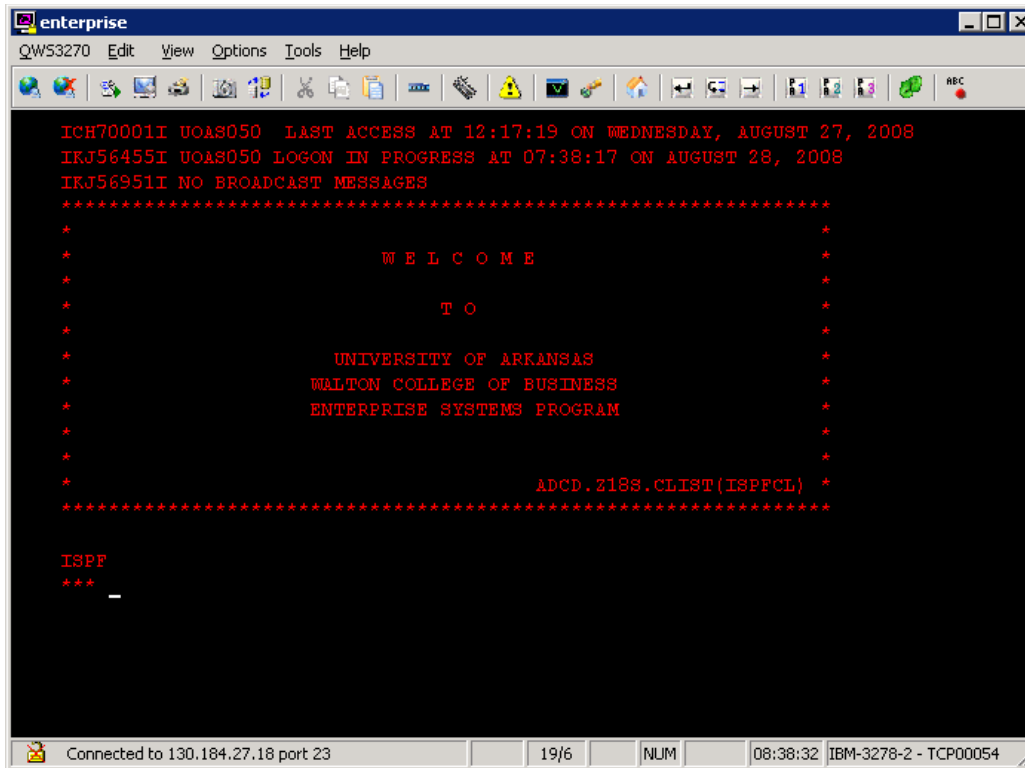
enterprise

QWS3270 Edit View Options Tools Help

ABC

ICH70001I UOAS050 LAST ACCESS AT 12:17:19 ON WEDNESDAY, AUGUST 27, 2008
IKJ56455I UOAS050 LOGON IN PROGRESS AT 07:38:17 ON AUGUST 28, 2008
IKJ56951I NO BROADCAST MESSAGES
*****************************************************************
*                                                               *
*                       W E L C O M E                           *
*                                                               *
*                             T O                               *
*                                                               *
*                   UNIVERSITY OF ARKANSAS                      *
*                  WALTON COLLEGE OF BUSINESS                   *
*                 ENTERPRISE SYSTEMS PROGRAM                    *
*                                                               *
*                                                               *
*                                     ADCD.Z18S.CLIST(ISPFCL)   *
*****************************************************************

ISPF
***

Connected to 130.184.27.18 port 23 | 19/6 | NUM | 08:38:32 | IBM-3278-2 - TCP00054